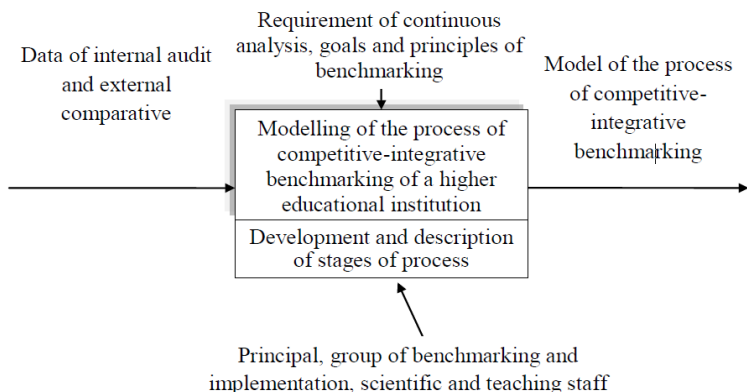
Requirement of continuous analysis, goals and principles of benchmarking

Data of internal audit and external comparative

Model of the process of competitive-integrative benchmarking

Modelling of the process of competitive-integrative benchmarking of a higher educational institution

Development and description of stages of process

Principal, group of benchmarking and implementation, scientific and teaching staff